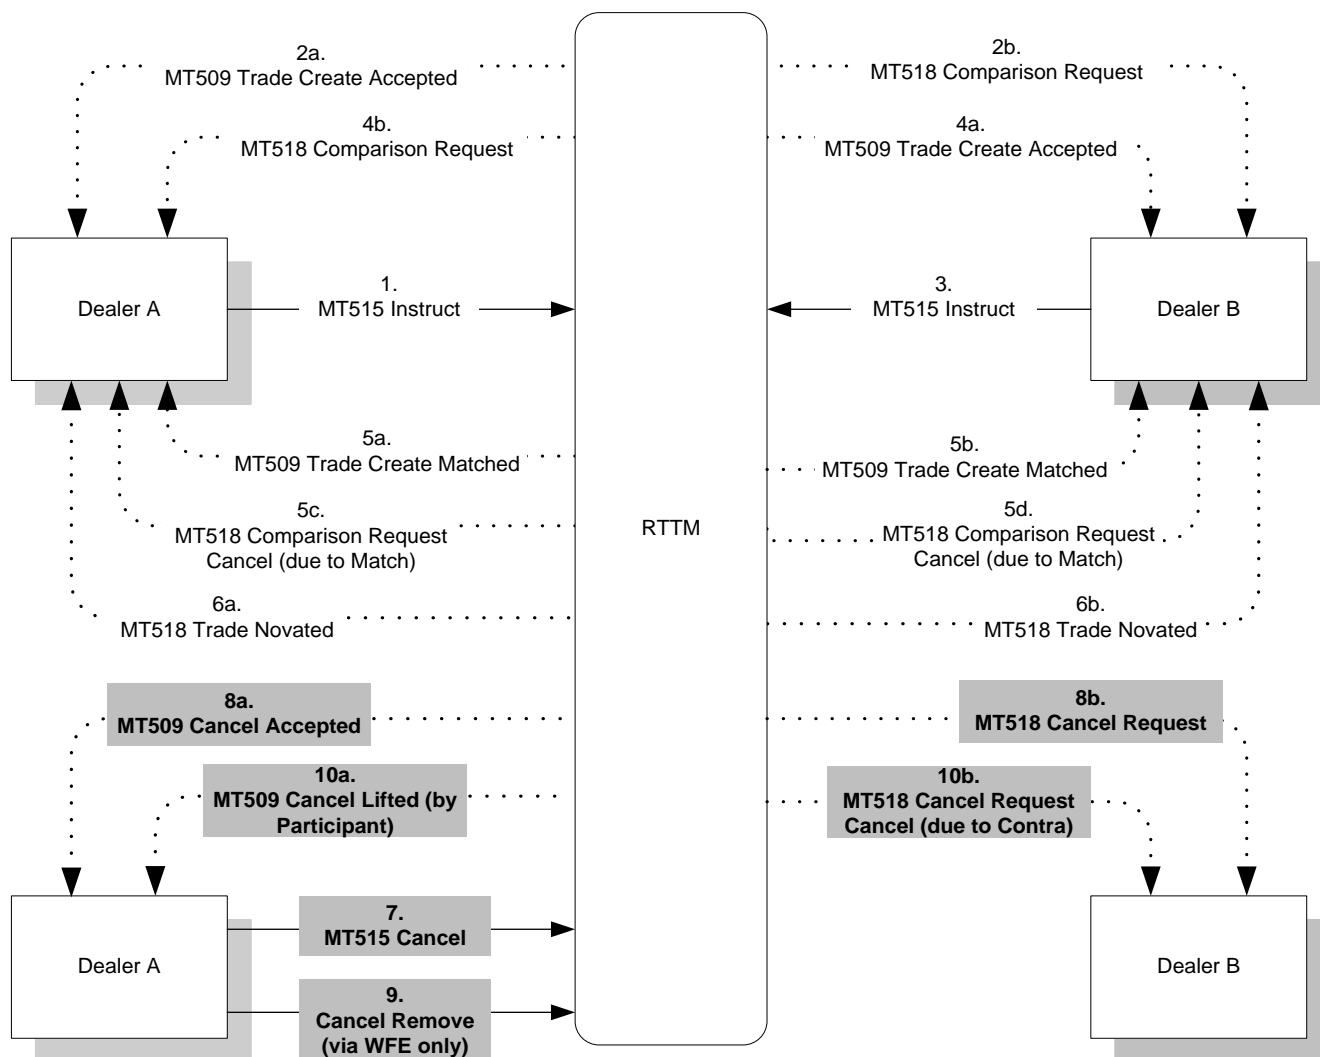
2a.
MT509 Trade Create Accepted

2b.
MT518 Comparison Request

4b.
MT518 Comparison Request

4a.
MT509 Trade Create Accepted

Dealer A

1.
MT515 Instruct

3.
MT515 Instruct

Dealer B

5a.
MT509 Trade Create Matched

5b.
MT509 Trade Create Matched

5c.
MT518 Comparison Request Cancel (due to Match)

RTTM

5d.
MT518 Comparison Request Cancel (due to Match)

6a.
MT518 Trade Novated

6b.
MT518 Trade Novated

8a.
MT509 Cancel Accepted

8b.
MT518 Cancel Request

10a.
MT509 Cancel Lifted (by Participant)

10b.
MT518 Cancel Request Cancel (due to Contra)

Dealer A

7.
MT515 Cancel

9.
Cancel Remove (via WFE only)

Dealer B